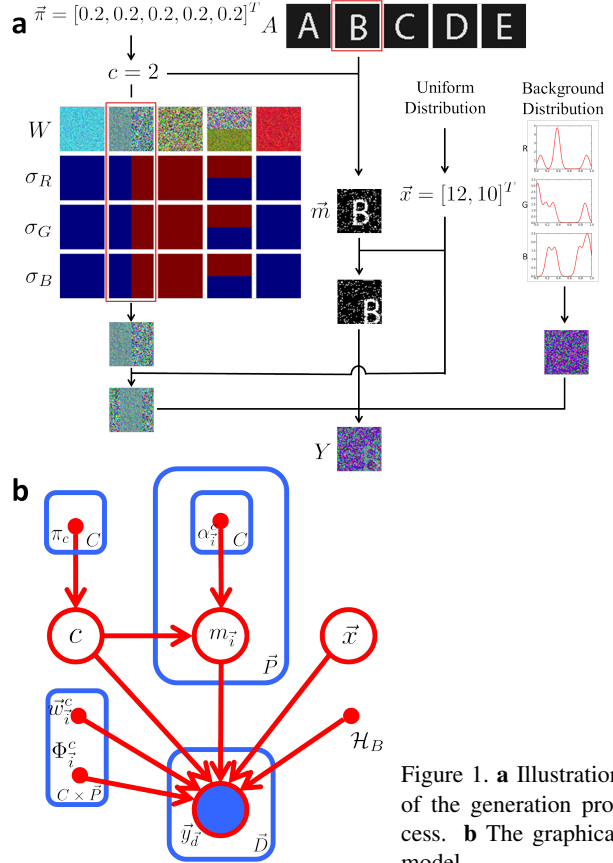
**a** $\vec{\pi} = [0.2, 0.2, 0.2, 0.2, 0.2]^T$ $A$ A B C D E

$c = 2$

Uniform Distribution

Background Distribution

$W$

$\sigma_R$

$\sigma_G$

$\sigma_B$

$\vec{m}$ B

$\vec{x} = [12, 10]^T$

R

G

B

B

$Y$

**b**

$\pi_c$ $C$

$\alpha^c_{\vec{i}}$ $C$

$c$

$m_{\vec{i}}$

$\vec{P}$

$\vec{x}$

$\vec{w}^c_{\vec{i}}$

$\Phi^c_{\vec{i}}$

$C \times \vec{P}$

$\mathcal{H}_B$

$\vec{y}_{\vec{d}}$

$\vec{D}$

Figure 1. **a** Illustration of the generation process. **b** The graphical model.